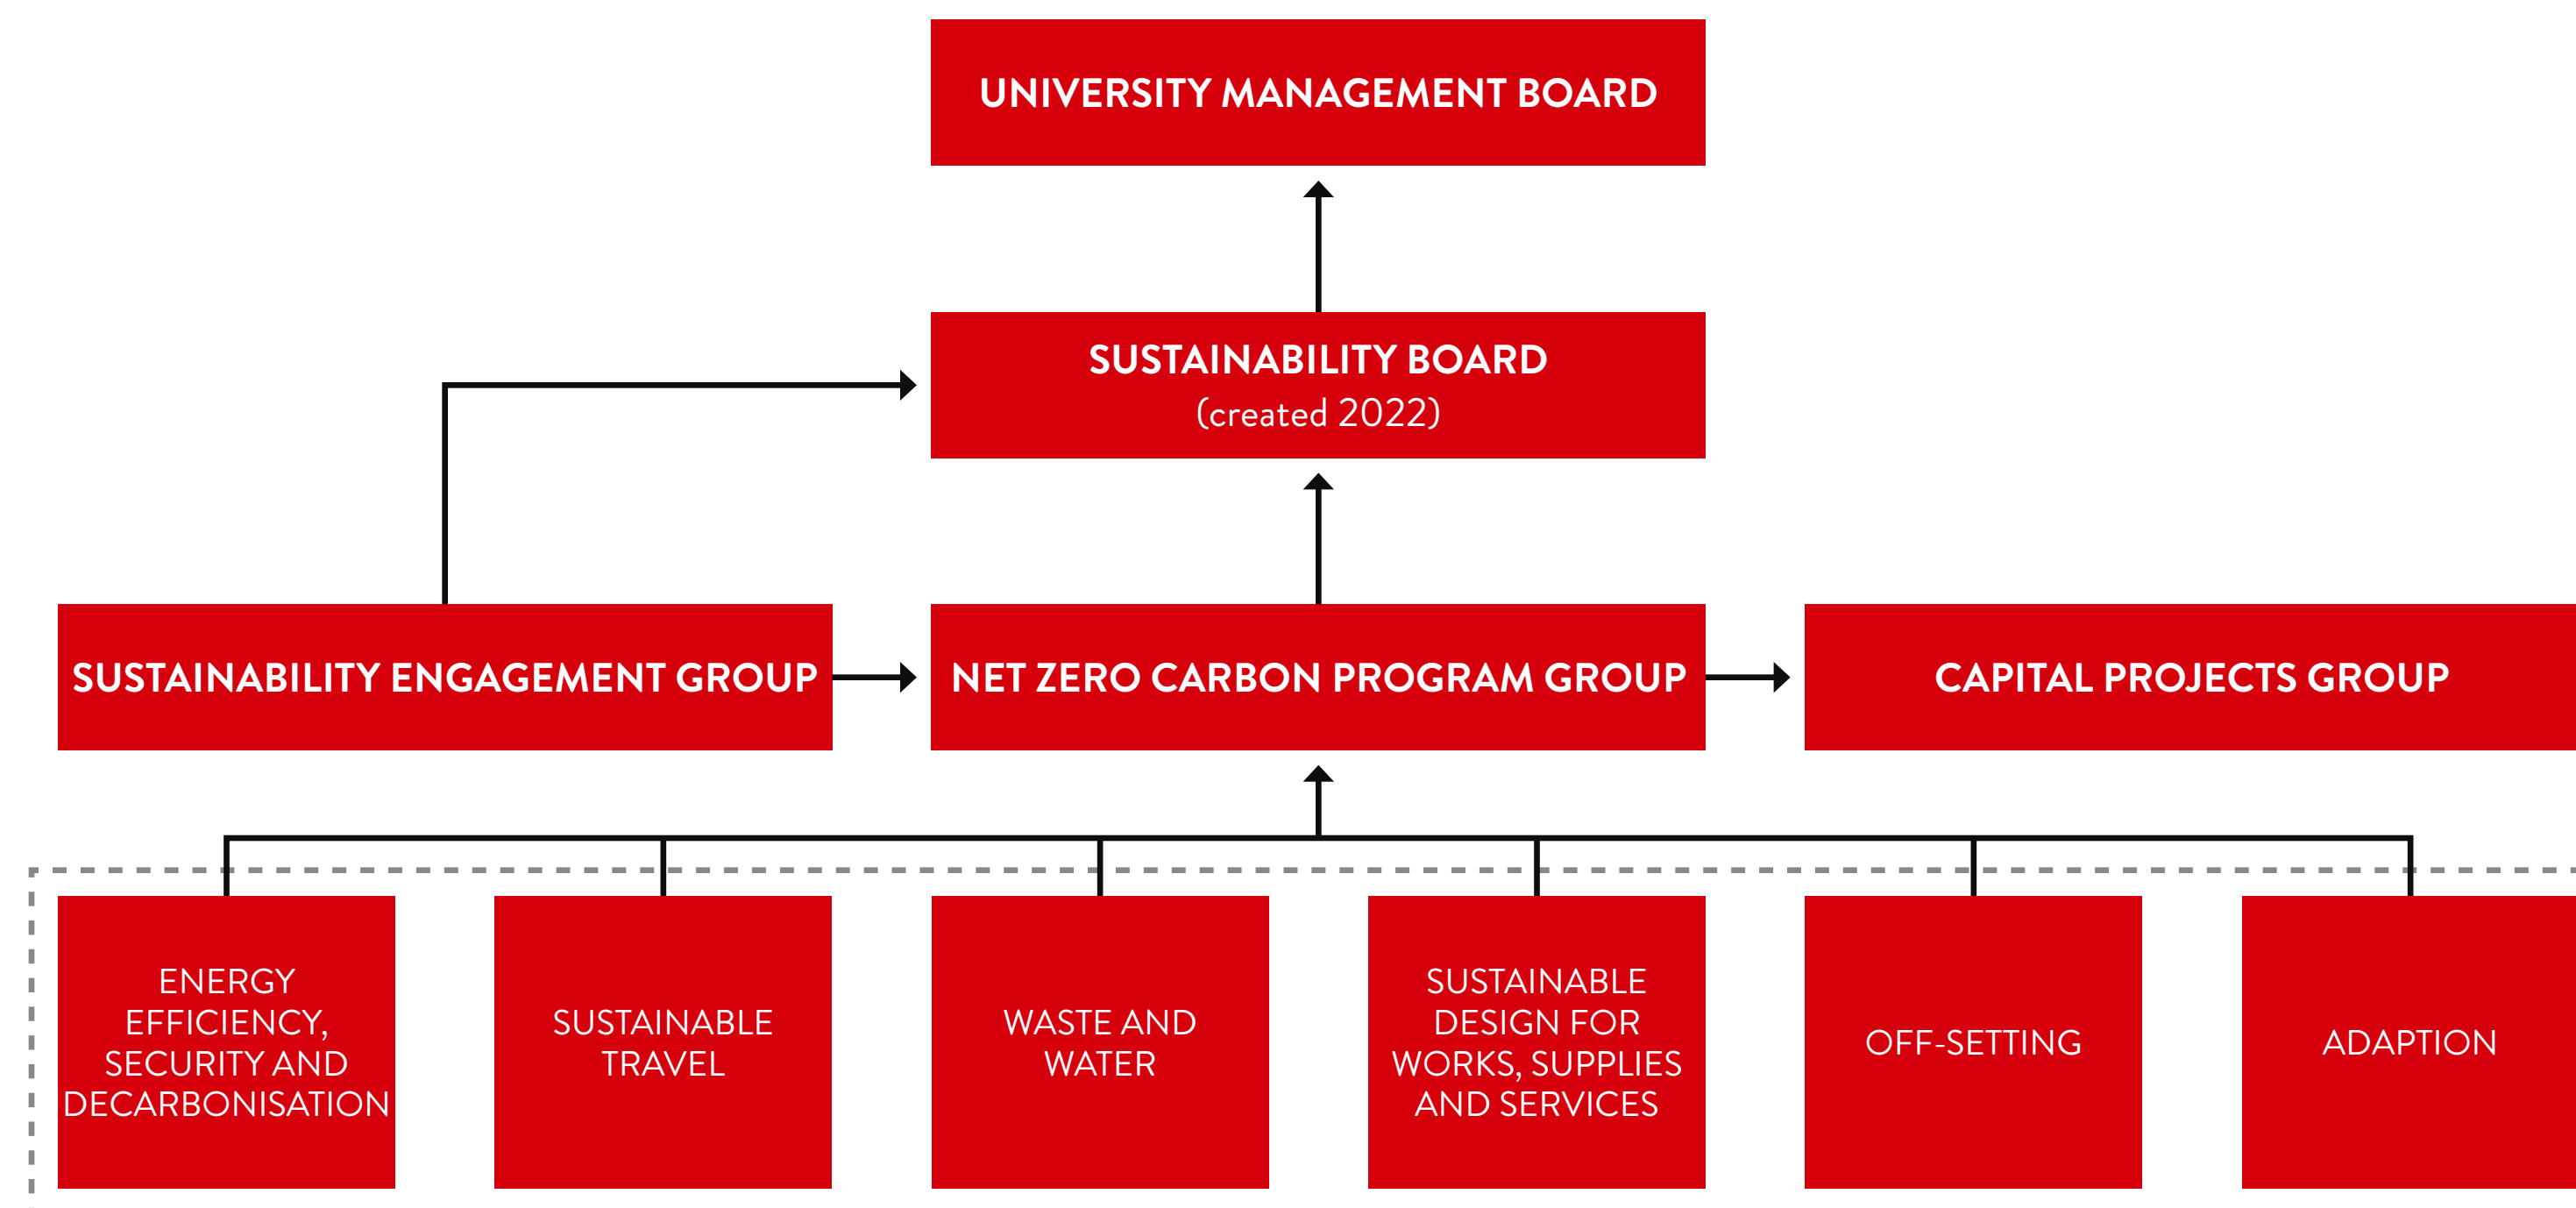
UNIVERSITY MANAGEMENT BOARD

SUSTAINABILITY BOARD
(created 2022)

SUSTAINABILITY ENGAGEMENT GROUP

NET ZERO CARBON PROGRAM GROUP

CAPITAL PROJECTS GROUP

ENERGY EFFICIENCY, SECURITY AND DECARBONISATION

SUSTAINABLE TRAVEL

WASTE AND WATER

SUSTAINABLE DESIGN FOR WORKS, SUPPLIES AND SERVICES

OFF-SETTING

ADAPTION